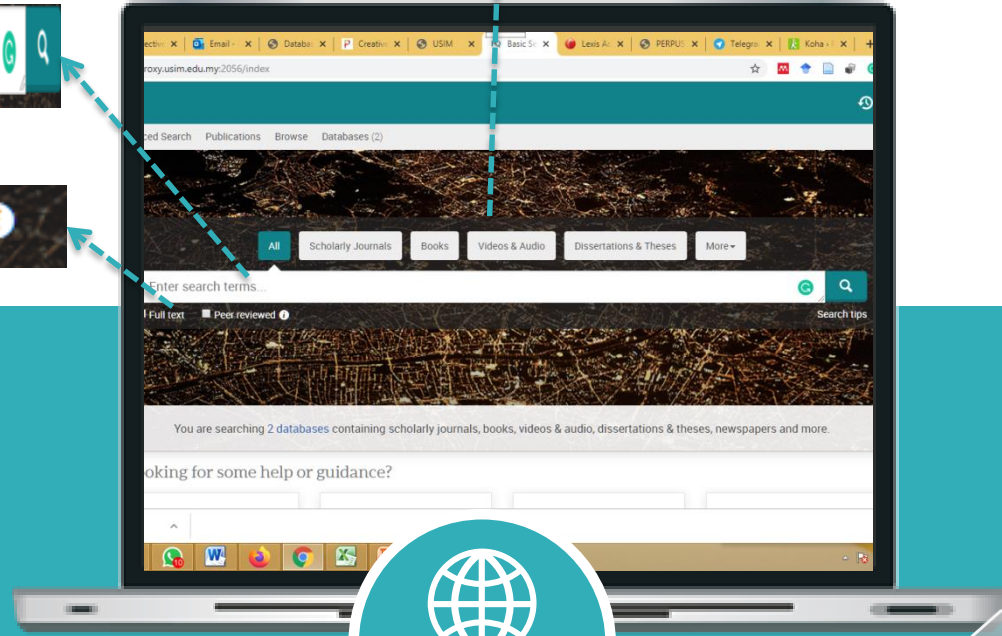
ective × Email - × Databa × Creative × USIM × Basic Se × Lexis Ac × PERPUS × Telegra × Koha › × +

roxy.usim.edu.my:2056/index

ced Search Publications Browse Databases (2)

All Scholarly Journals Books Videos & Audio Dissertations & Theses More

Enter search terms...

Full text Peer reviewed

Search tips

You are searching 2 databases containing scholarly journals, books, videos & audio, dissertations & theses, newspapers and more.

oking for some help or guidance?